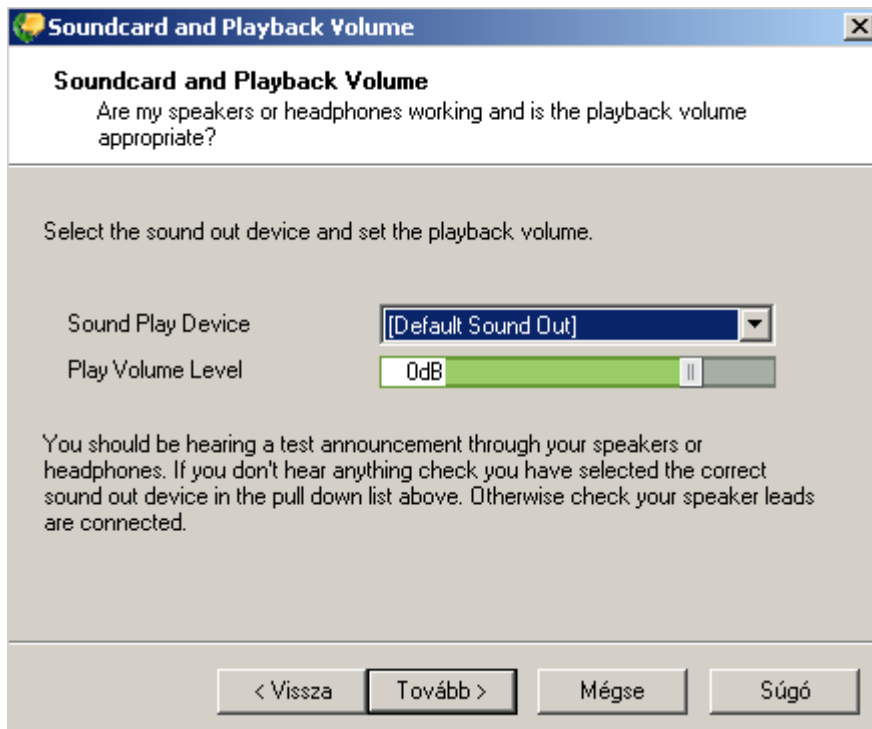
Soundcard and Playback Volume

Soundcard and Playback Volume
Are my speakers or headphones working and is the playback volume appropriate?

Select the sound out device and set the playback volume.

Sound Play Device [Default Sound Out]
Play Volume Level 0dB

You should be hearing a test announcement through your speakers or headphones. If you don't hear anything check you have selected the correct sound out device in the pull down list above. Otherwise check your speaker leads are connected.

< Vissza Tovább > Mégse Súgó